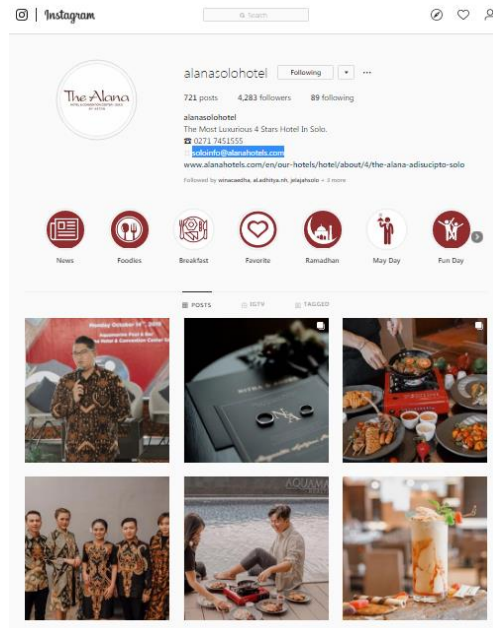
Instagram

Search

The Alana
HOTEL & CONVENTION CENTER - SOLO
BY ASTON

alanasolohotel Following ▾ ···

721 posts 4,283 followers 89 following

alanasolohotel
The Most Luxurious 4 Stars Hotel In Solo.
☎ 0271 7451555
soloinfo@alanahotels.com
www.alanahotels.com/en/our-hotels/hotel/about/4/the-alana-adisucipto-solo

Followed by winacaedha, al.adhitya.nh, jelajahsolo + 3 more

News Foodies Breakfast Favorite Ramadhan May Day Fun Day

POSTS IGTV TAGGED

Monday October 14th, 2019

AQUAMA